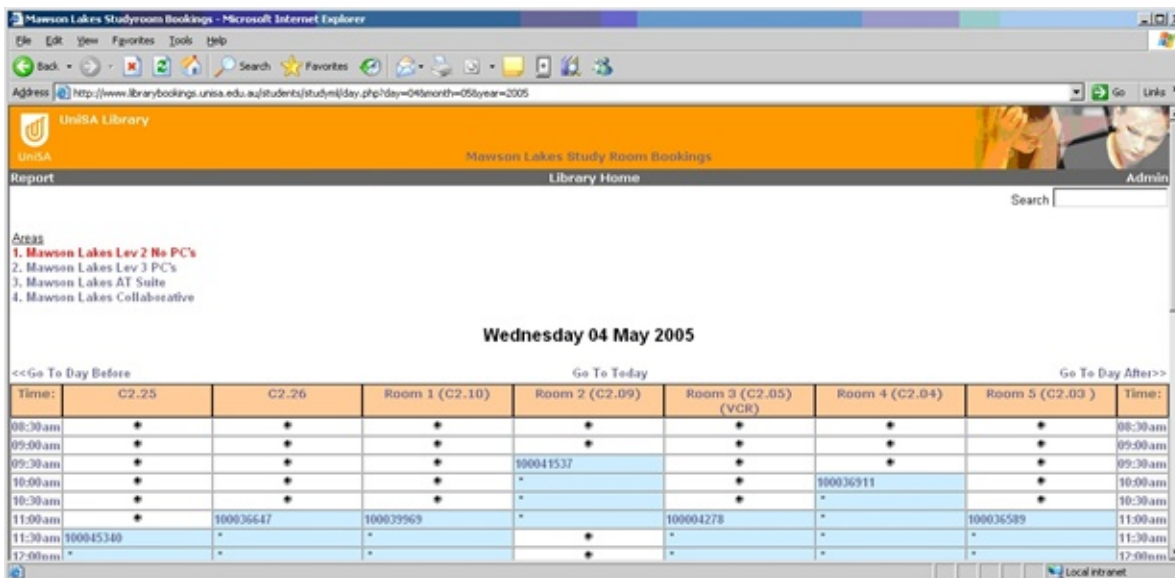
Mawson Lakes Studyroom Bookings - Microsoft Internet Explorer

File Edit View Favorites Tools Help

Back Search Favorites

Address http://www.librarybookings.unisa.edu.au/students/studyml/day.php?day=04&month=05&year=2005 Go Links

UniSA Library

UniSA

Mawson Lakes Study Room Bookings

Report Library Home Admin

Search

Areas
1. Mawson Lakes Lev 2 No PC's
2. Mawson Lakes Lev 3 PC's
3. Mawson Lakes AT Suite
4. Mawson Lakes Collaborative

Wednesday 04 May 2005

<<Go To Day Before Go To Today Go To Day After>>

| Time: | C2.25 | C2.26 | Room 1 (C2.10) | Room 2 (C2.09) | Room 3 (C2.05) (VCR) | Room 4 (C2.04) | Room 5 (C2.03 ) | Time: |
|---|---|---|---|---|---|---|---|---|
| 08:30am | • | • | • | • | • | • | • | 08:30am |
| 09:00am | • | • | • | • | • | • | • | 09:00am |
| 09:30am | • | • | • | 100041537 | • | • | • | 09:30am |
| 10:00am | • | • | • | " | • | 100036911 | • | 10:00am |
| 10:30am | • | • | • | " | • | " | • | 10:30am |
| 11:00am | • | 100036647 | 100039969 | " | 100004278 | " | 100036589 | 11:00am |
| 11:30am | 100045340 | " | " | • | " | " | " | 11:30am |
| 12:00pm | " | " | " | • | " | " | " | 12:00pm |

Local intranet